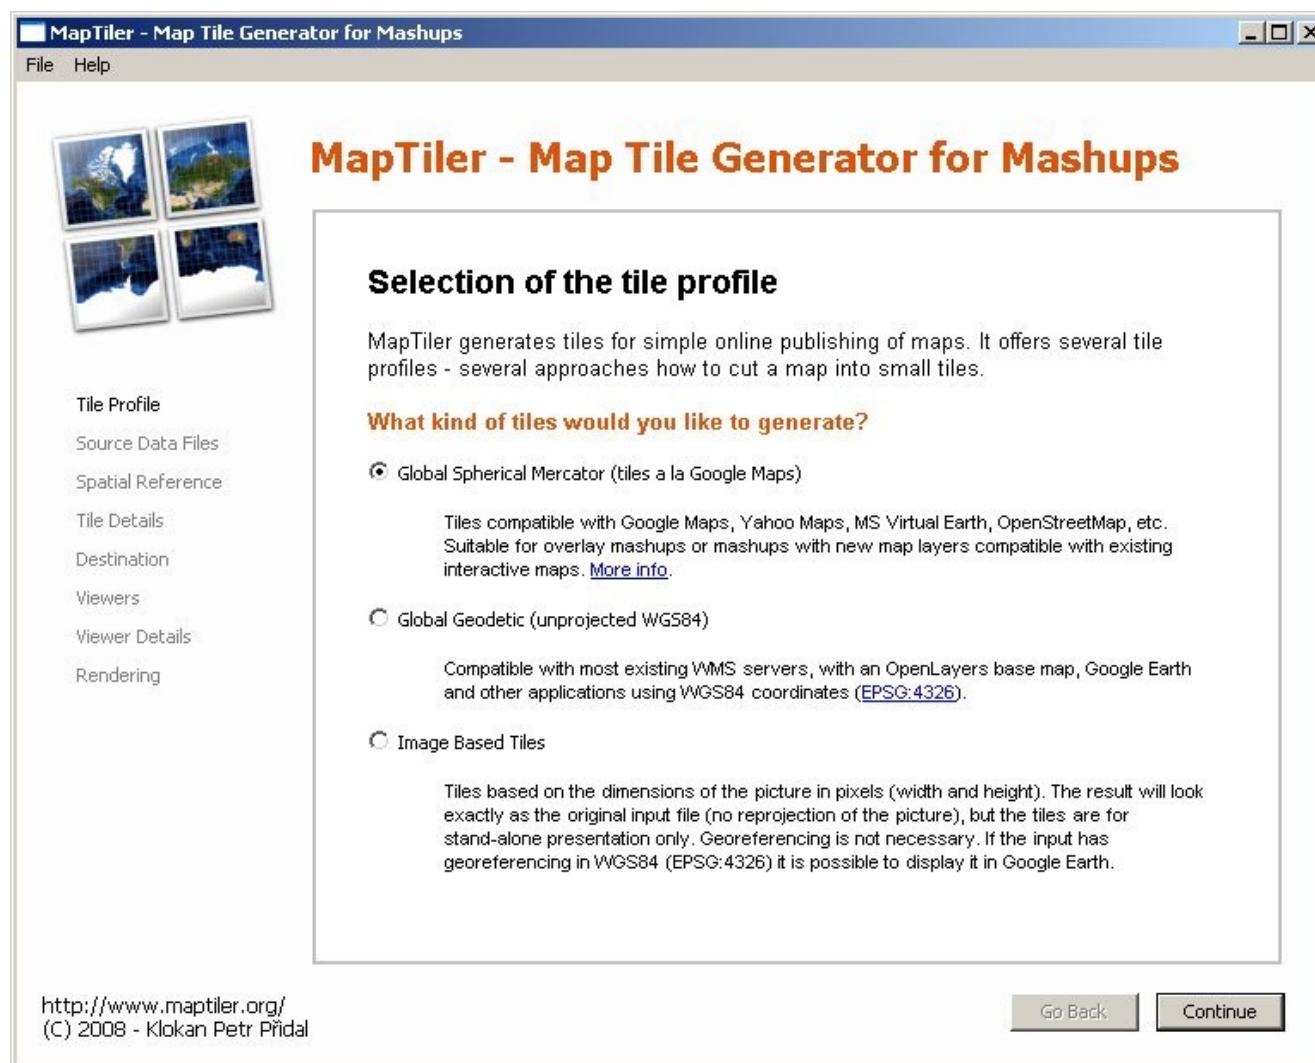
MapTiler - Map Tile Generator for Mashups

File Help

MapTiler - Map Tile Generator for Mashups

Tile Profile
Source Data Files
Spatial Reference
Tile Details
Destination
Viewers
Viewer Details
Rendering

Selection of the tile profile

MapTiler generates tiles for simple online publishing of maps. It offers several tile profiles - several approaches how to cut a map into small tiles.

What kind of tiles would you like to generate?

Global Spherical Mercator (tiles a la Google Maps)

Tiles compatible with Google Maps, Yahoo Maps, MS Virtual Earth, OpenStreetMap, etc. Suitable for overlay mashups or mashups with new map layers compatible with existing interactive maps. More info.

Global Geodetic (unprojected WGS84)

Compatible with most existing WMS servers, with an OpenLayers base map, Google Earth and other applications using WGS84 coordinates (EPSG:4326).

Image Based Tiles

Tiles based on the dimensions of the picture in pixels (width and height). The result will look exactly as the original input file (no reprojection of the picture), but the tiles are for stand-alone presentation only. Georeferencing is not necessary. If the input has georeferencing in WGS84 (EPSG:4326) it is possible to display it in Google Earth.

http://www.maptiler.org/
(C) 2008 - Klokan Petr Přidal

Go Back
Continue